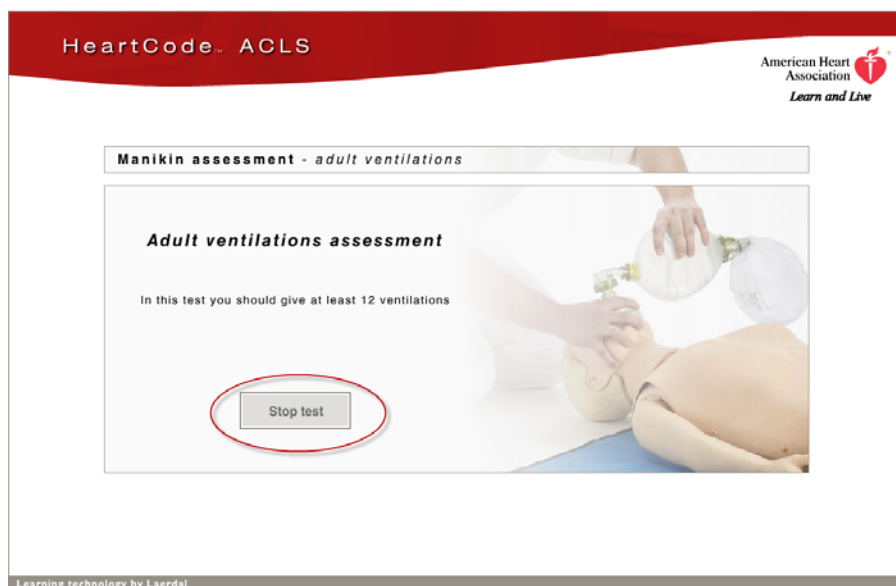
HeartCode™ ACLS

American Heart Association®
Learn and Live

Manikin assessment - adult ventilations

Adult ventilations assessment

In this test you should give at least 12 ventilations

Stop test

Learning technology by Laerdal